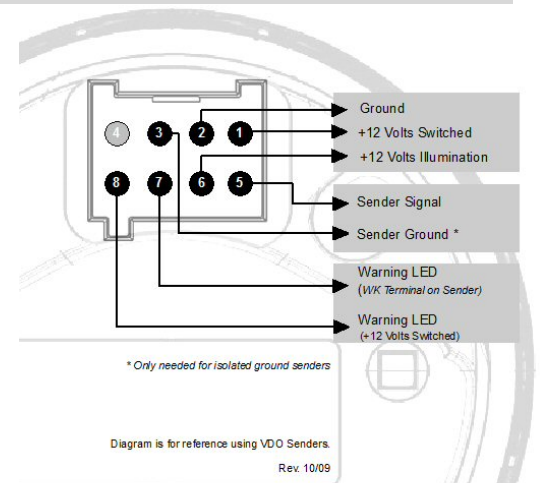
4 3 2 1
8 7 6 5

Ground
+12 Volts Switched
+12 Volts Illumination
Sender Signal
Sender Ground *
Warning LED
(WK Terminal on Sender)
Warning LED
(+12 Volts Switched)

* Only needed for isolated ground senders

Diagram is for reference using VDO Senders.

Rev. 10/09